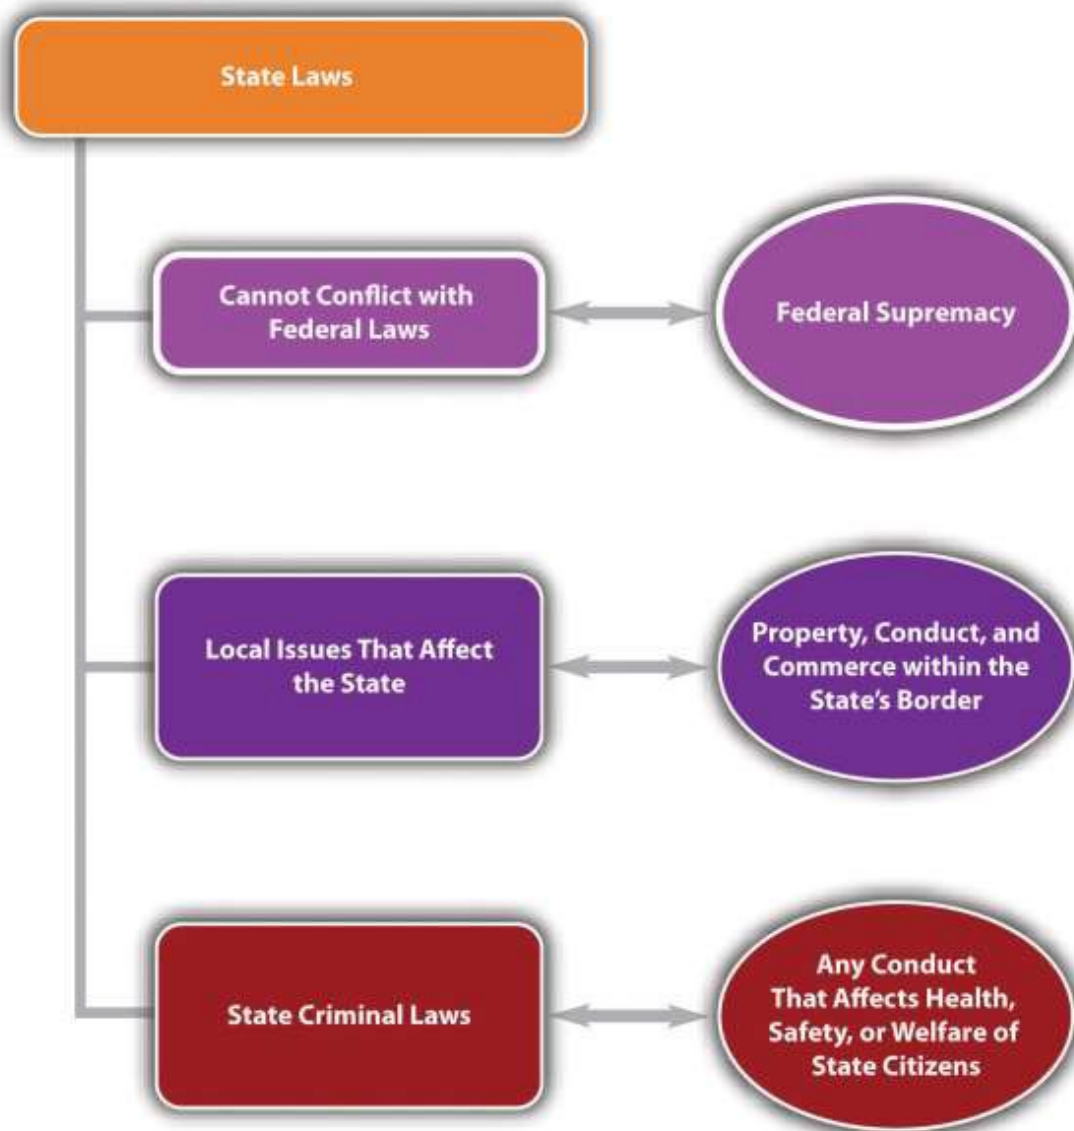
State Laws

Cannot Conflict with Federal Laws

Federal Supremacy

Local Issues That Affect the State

Property, Conduct, and Commerce within the State's Border

State Criminal Laws

Any Conduct That Affects Health, Safety, or Welfare of State Citizens